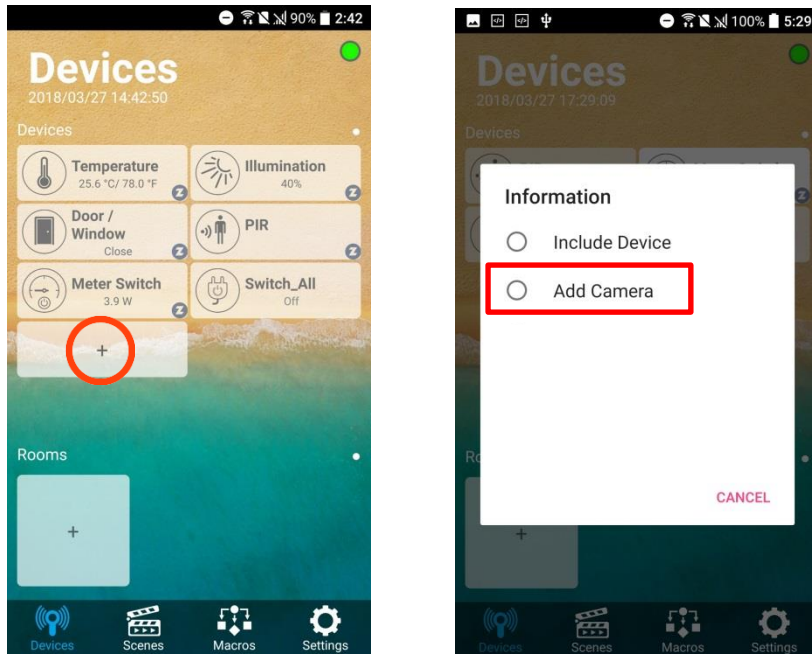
90% 2:42

Devices
2018/03/27 14:42:50

Devices

Temperature
25.6 °C/ 78.0 °F

Illumination
40%

Door / Window
Close

PIR

Meter Switch
3.9 W

Switch_All
Off

+

Rooms

+

Devices Scenes Macros Settings

100% 5:29

Devices
2018/03/27 17:29:09

Devices

Information

Include Device

Add Camera

CANCEL

Ro

+

Devices Scenes Macros Settings